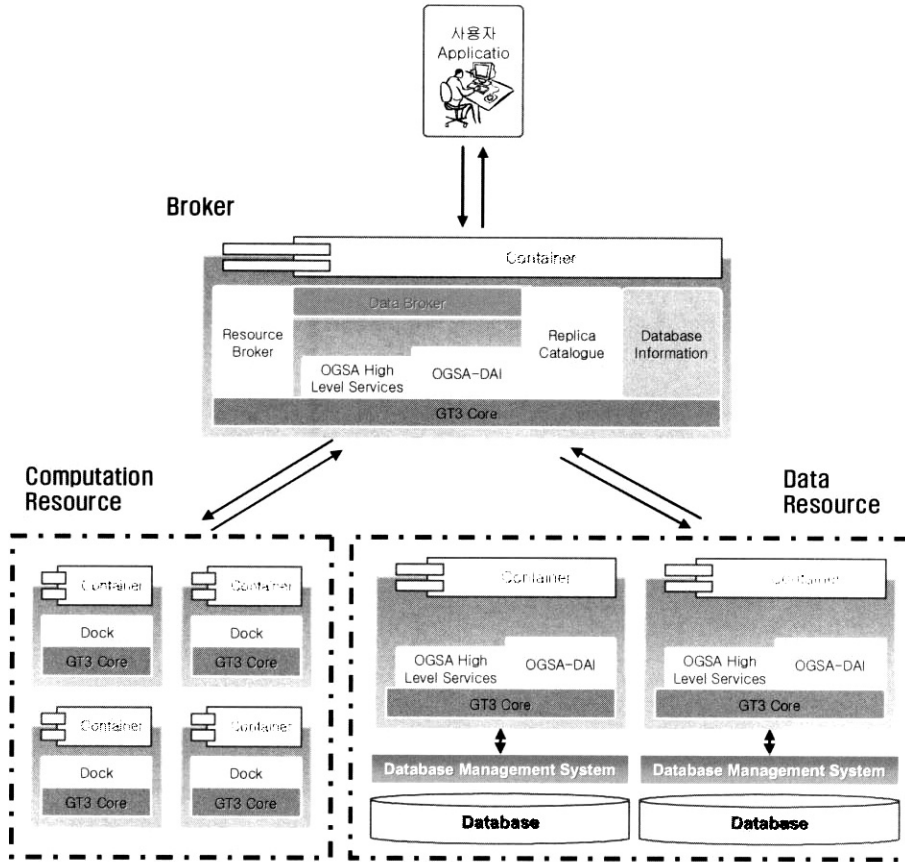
사용자
Applicatio

Broker

Container

Data Broker

Resource Broker

OGSA High Level Services

OGSA-DAI

Replica Catalogue

Database Information

GT3 Core

Computation Resource

Data Resource

Container
Dock
GT3 Core

Container
Dock
GT3 Core

Container
Dock
GT3 Core

Container
Dock
GT3 Core

Container
OGSA High Level Services
OGSA-DAI
GT3 Core
Database Management System
Database

Container
OGSA High Level Services
OGSA-DAI
GT3 Core
Database Management System
Database